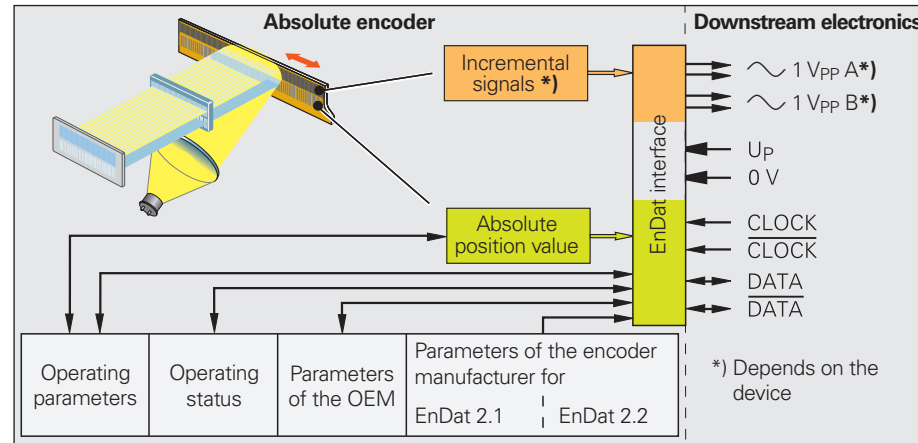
Absolute encoder

Downstream electronics

Incremental signals *)

Absolute position value

EnDat interface

1 $V_{PP}$ A*)

1 $V_{PP}$ B*)

$U_P$

0 V

CLOCK

$\overline{\text{CLOCK}}$

DATA

$\overline{\text{DATA}}$

| Operating parameters | Operating status | Parameters of the OEM | Parameters of the encoder manufacturer for EnDat 2.1 / EnDat 2.2 |
|---|---|---|---|

*) Depends on the device